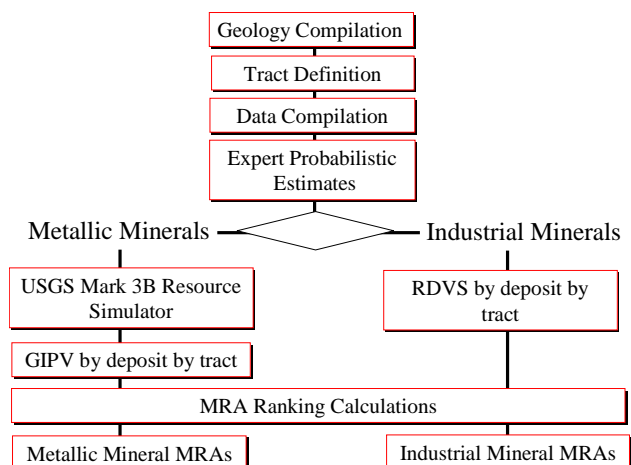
Geology Compilation

Tract Definition

Data Compilation

Expert Probabilistic Estimates

Metallic Minerals

Industrial Minerals

USGS Mark 3B Resource Simulator

RDVS by deposit by tract

GIPV by deposit by tract

MRA Ranking Calculations

Metallic Mineral MRAs

Industrial Mineral MRAs